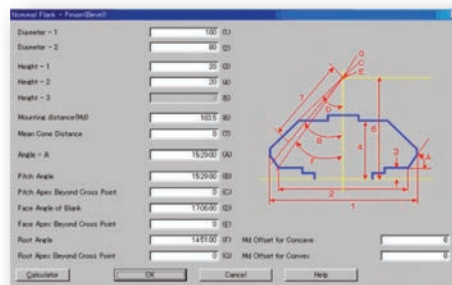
Nominal Flank - Pinion(Bevel)

Diameter - 1 | 100 | (1)
Diameter - 2 | 80 | (2)
Height - 1 | 20 | (3)
Height - 2 | 20 | (4)
Height - 3 | | (5)
Mounting distance(Md) | 163.5 | (6)
Mean Cone Distance | 0 | (7)
Angle - A | 15.29.00 | (A)
Pitch Angle | 15.29.00 | (B)
Pitch Apex Beyond Cross Point | 0 | (C)
Face Angle of Blank | 17.06.00 | (D)
Face Apex Beyond Cross Point | 0 | (E)
Root Angle | 14.51.00 | (F)
Root Apex Beyond Cross Point | 0 | (G)

Md Offset for Concave | 0
Md Offset for Convex | 0

G
C
E
D
B
F
7
6
4
3
A
2
1

Calculator
OK
Cancel
Help